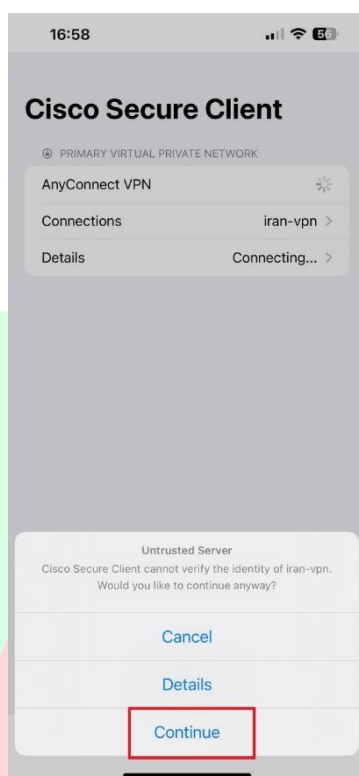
16:58

56

Cisco Secure Client

PRIMARY VIRTUAL PRIVATE NETWORK

AnyConnect VPN

Connections iran-vpn >

Details Connecting... >

Untrusted Server
Cisco Secure Client cannot verify the identity of iran-vpn. Would you like to continue anyway?

Cancel

Details

Continue